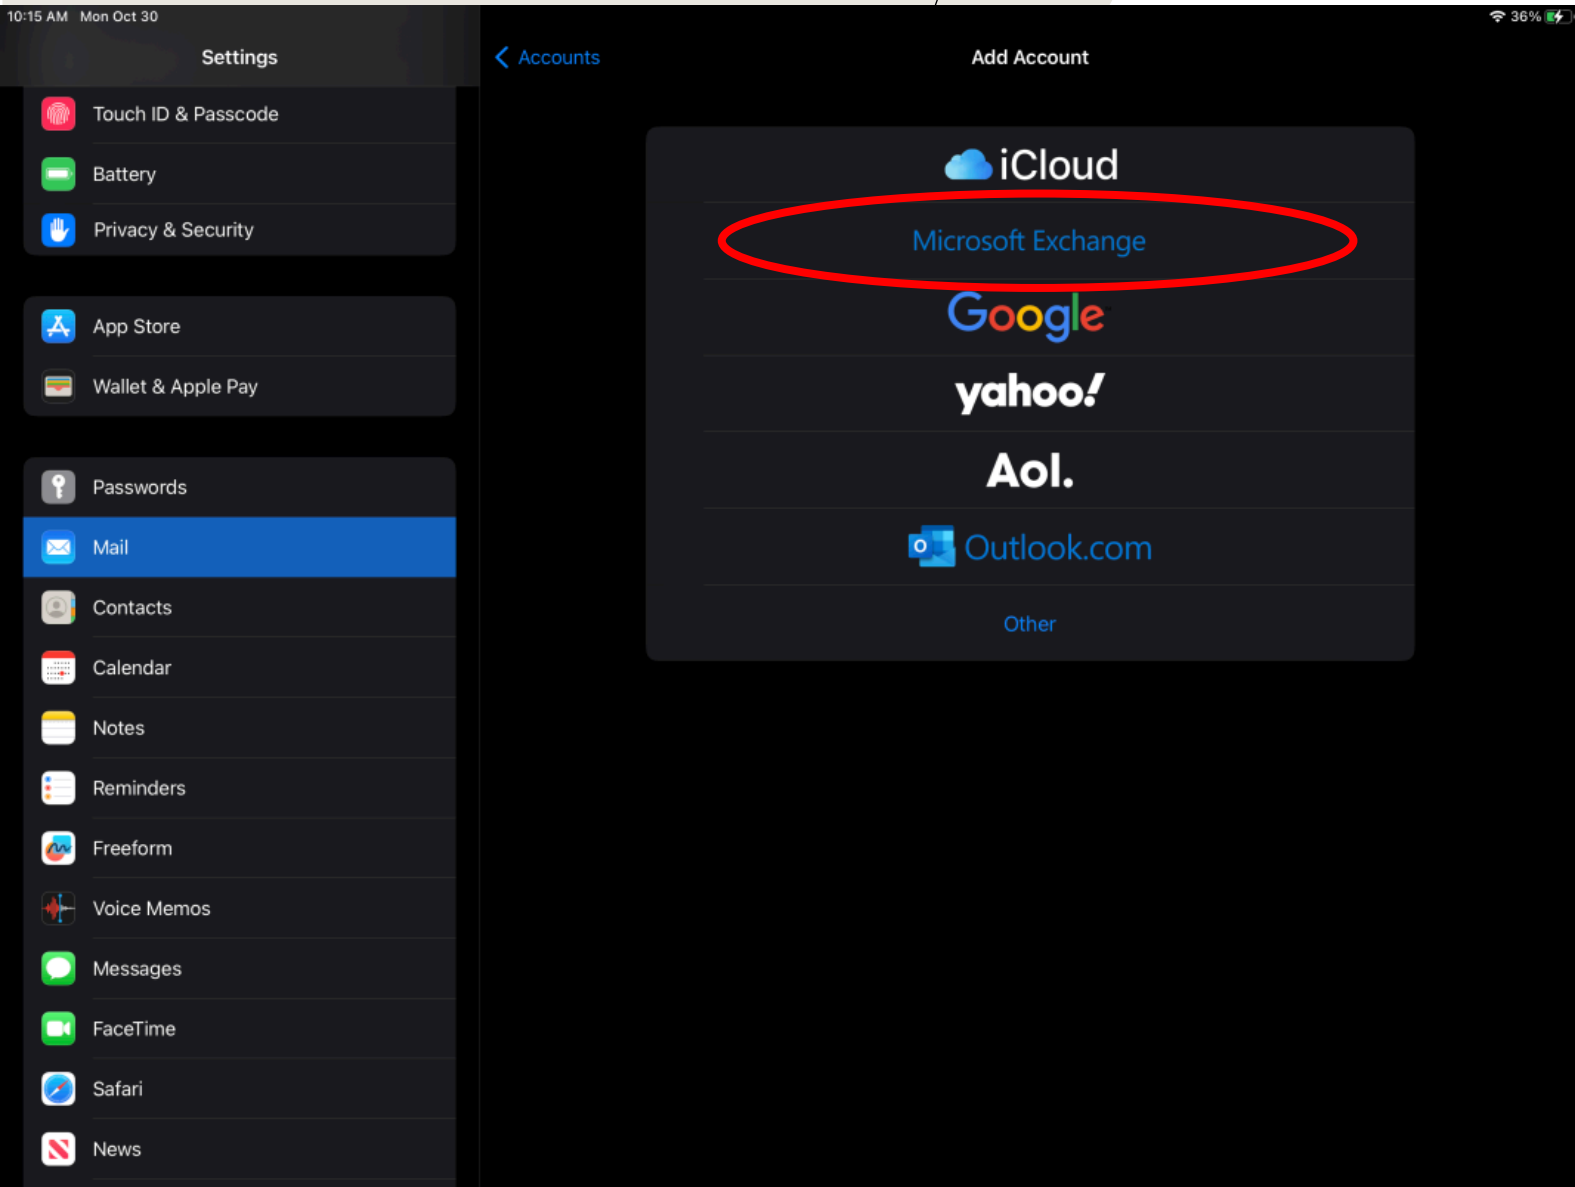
10:15 AM Mon Oct 30

36%

Settings

Touch ID & Passcode

Battery

Privacy & Security

App Store

Wallet & Apple Pay

Passwords

Mail

Contacts

Calendar

Notes

Reminders

Freeform

Voice Memos

Messages

FaceTime

Safari

News

Accounts

Add Account

iCloud

Microsoft Exchange

Google

yahoo!

Aol.

Outlook.com

Other